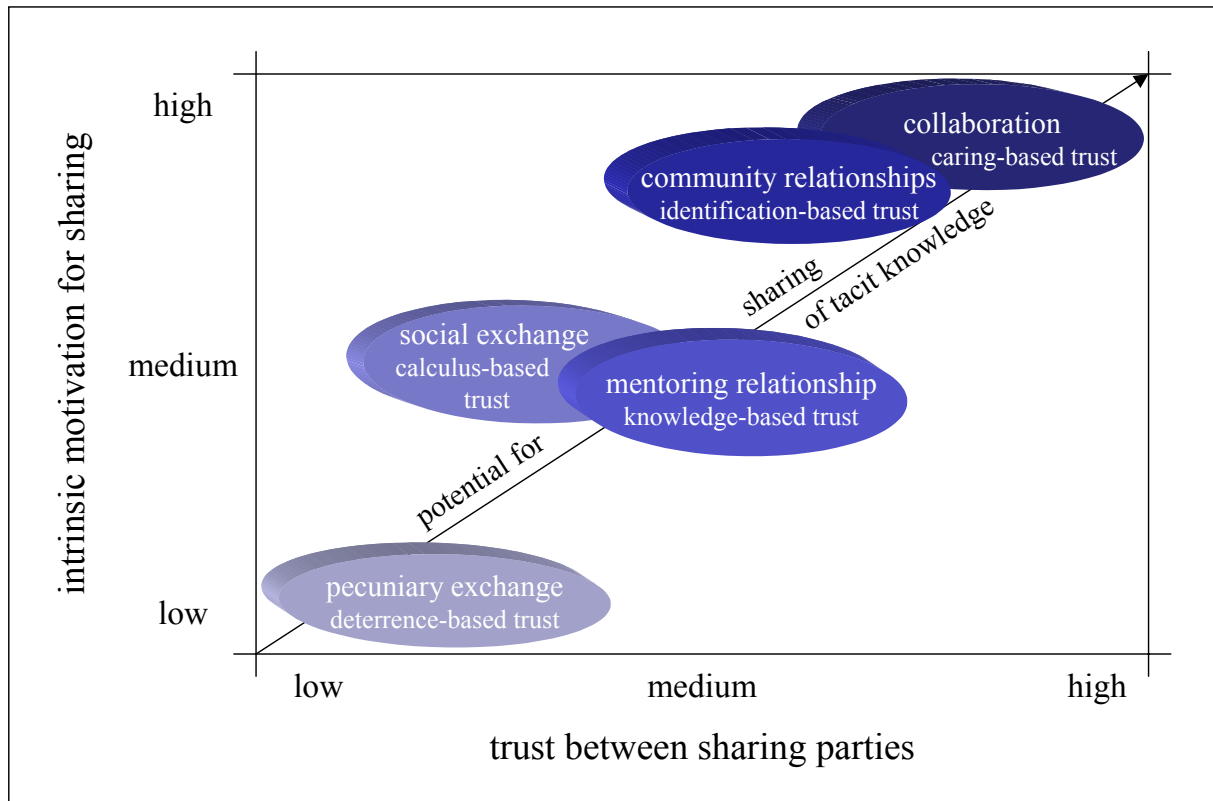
intrinsic motivation for sharing

high

medium

low

collaboration
caring-based trust

community relationships
identification-based trust

sharing of tacit knowledge

social exchange
calculus-based trust

mentoring relationship
knowledge-based trust

potential for

pecuniary exchange
deterrence-based trust

low

medium

high

trust between sharing parties